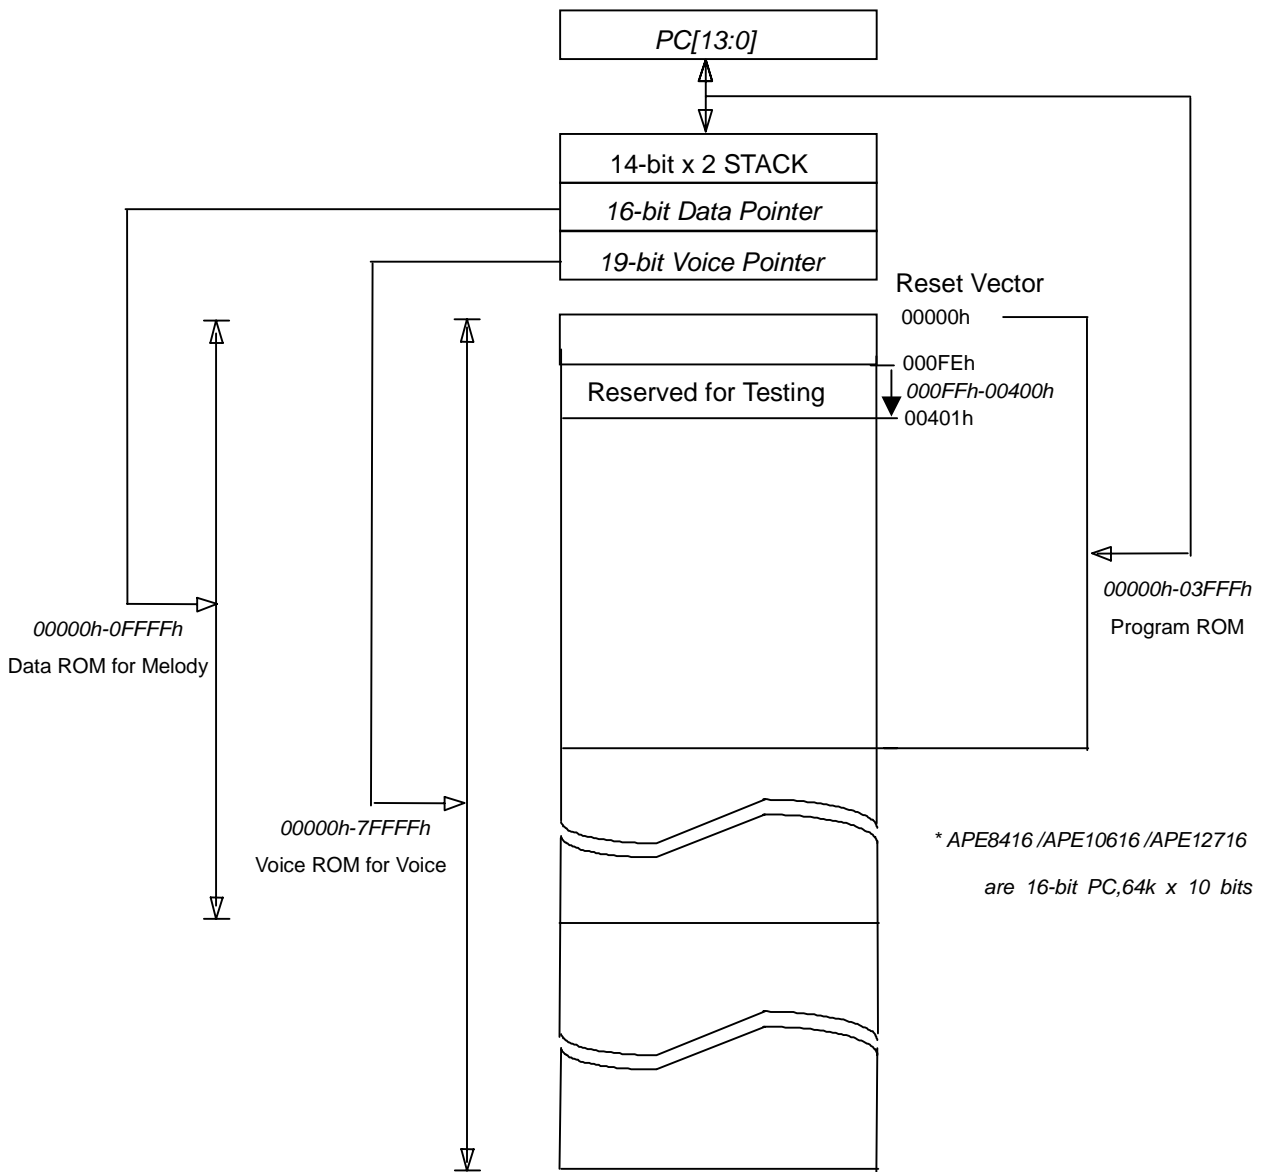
PC[13:0]

14-bit x 2 STACK

16-bit Data Pointer

19-bit Voice Pointer

Reset Vector

00000h

000FEh

Reserved for Testing

000FFh-00400h

00401h

00000h-03FFFh

Program ROM

00000h-0FFFFh

Data ROM for Melody

00000h-7FFFFh

Voice ROM for Voice

* APE8416 /APE10616 /APE12716

are 16-bit PC,64k x 10 bits